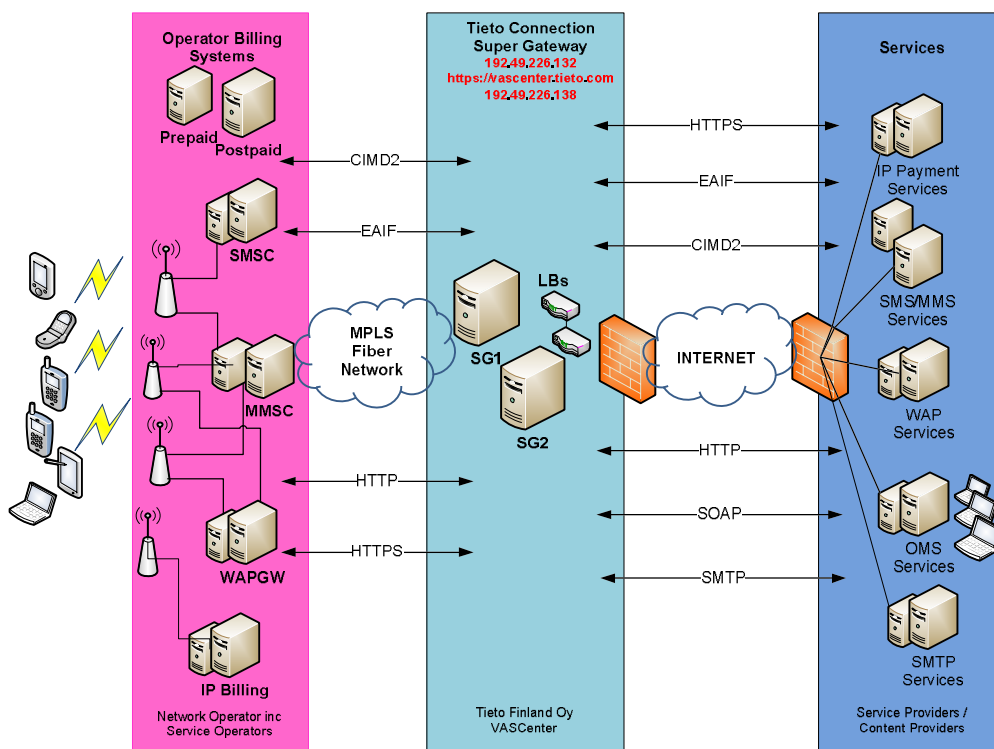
Operator Billing Systems

Prepaid

Postpaid

SMSC

MMSC

WAPGW

IP Billing

Network Operator inc
Service Operators

Tieto Connection Super Gateway
192.49.226.132
https://vascenter.tieto.com
192.49.226.138

CIMD2

EAIF

MPLS Fiber Network

SG1

LBs

SG2

INTERNET

HTTP

HTTPS

Tieto Finland Oy
VASCenter

Services

HTTPS

EAIF

CIMD2

HTTP

SOAP

SMTP

IP Payment Services

SMS/MMS Services

WAP Services

OMS Services

SMTP Services

Service Providers /
Content Providers